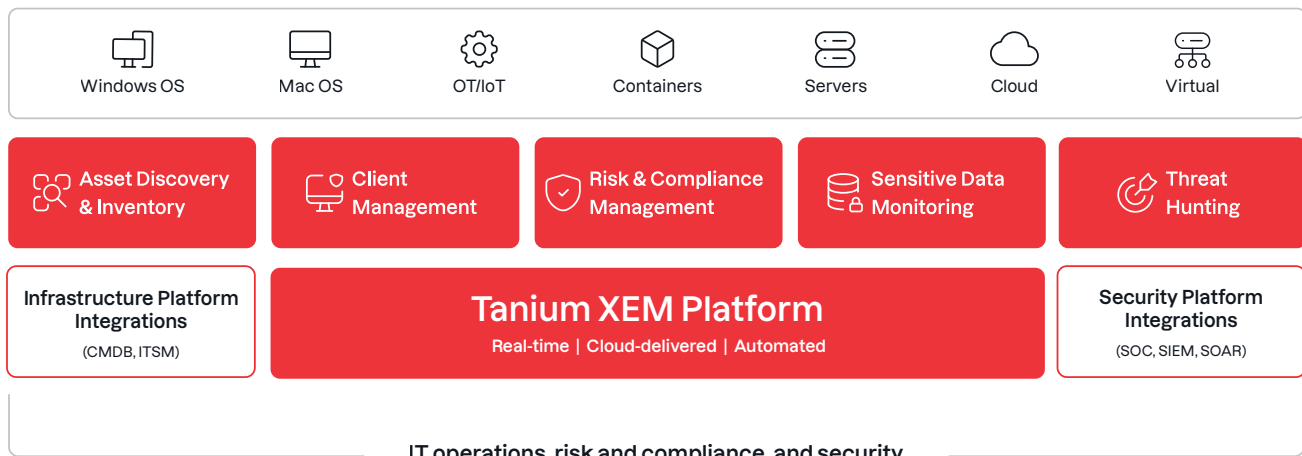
Windows OS

Mac OS

OT/IoT

Containers

Servers

Cloud

Virtual

Asset Discovery & Inventory

Client Management

Risk & Compliance Management

Sensitive Data Monitoring

Threat Hunting

Infrastructure Platform Integrations

(CMDB, ITSM)

Tanium XEM Platform

Real-time | Cloud-delivered | Automated

Security Platform Integrations

(SOC, SIEM, SOAR)

IT operations, risk and compliance, and security